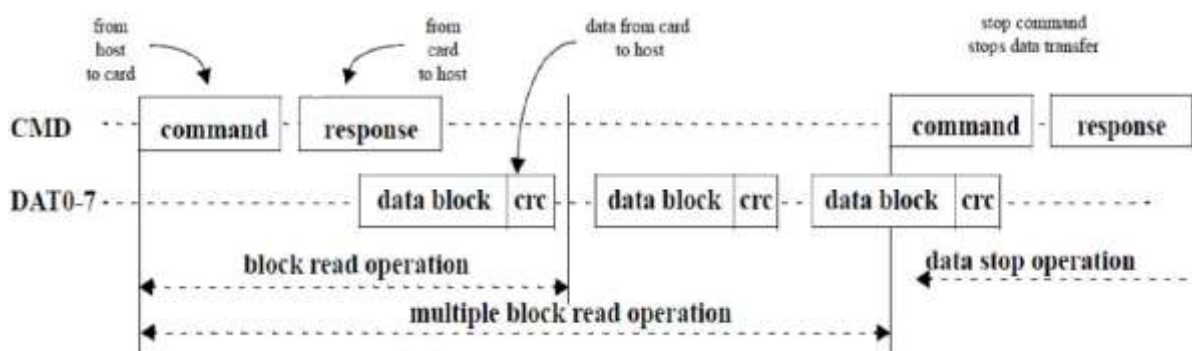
from host to card

from card to host

data from card to host

stop command stops data transfer

CMD

command

response

command

response

DAT0-7

data block

crc

data block

crc

data block

crc

block read operation

data stop operation

multiple block read operation